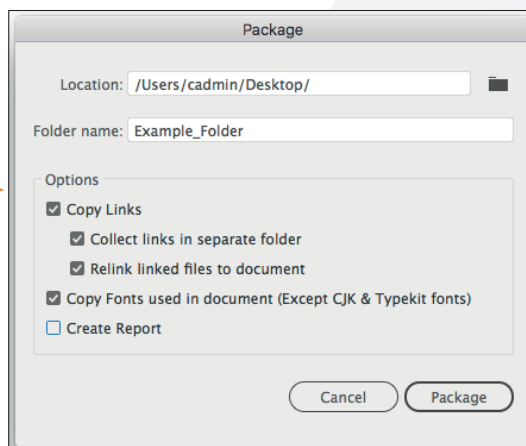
Package

Location: /Users/cadmin/Desktop/

Folder name: Example_Folder

Options

Copy Links

Collect links in separate folder

Relink linked files to document

Copy Fonts used in document (Except CJK & Typekit fonts)

Create Report

Cancel

Package